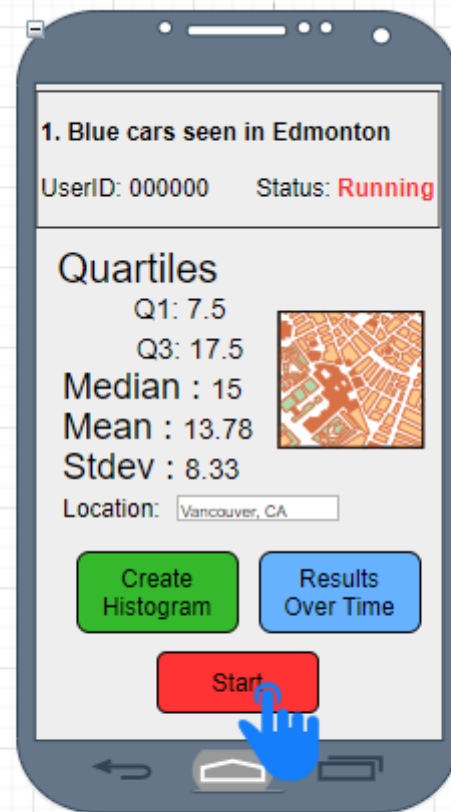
1. Blue cars seen in Edmonton

UserID: 000000 Status: Running

Quartiles

Q1: 7.5

Q3: 17.5

Median : 15

Mean : 13.78

Stdev : 8.33

Location: Vancouver, CA

Create Histogram

Results Over Time

Start